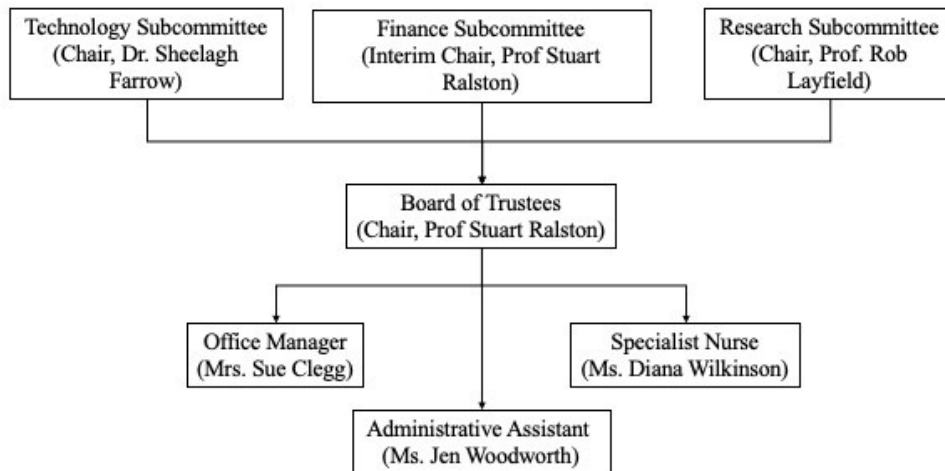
Technology Subcommittee (Chair, Dr. Sheelagh Farrow)

Finance Subcommittee (Interim Chair, Prof Stuart Ralston)

Research Subcommittee (Chair, Prof. Rob Layfield)

Board of Trustees (Chair, Prof Stuart Ralston)

Office Manager (Mrs. Sue Clegg)

Specialist Nurse (Ms. Diana Wilkinson)

Administrative Assistant (Ms. Jen Woodworth)